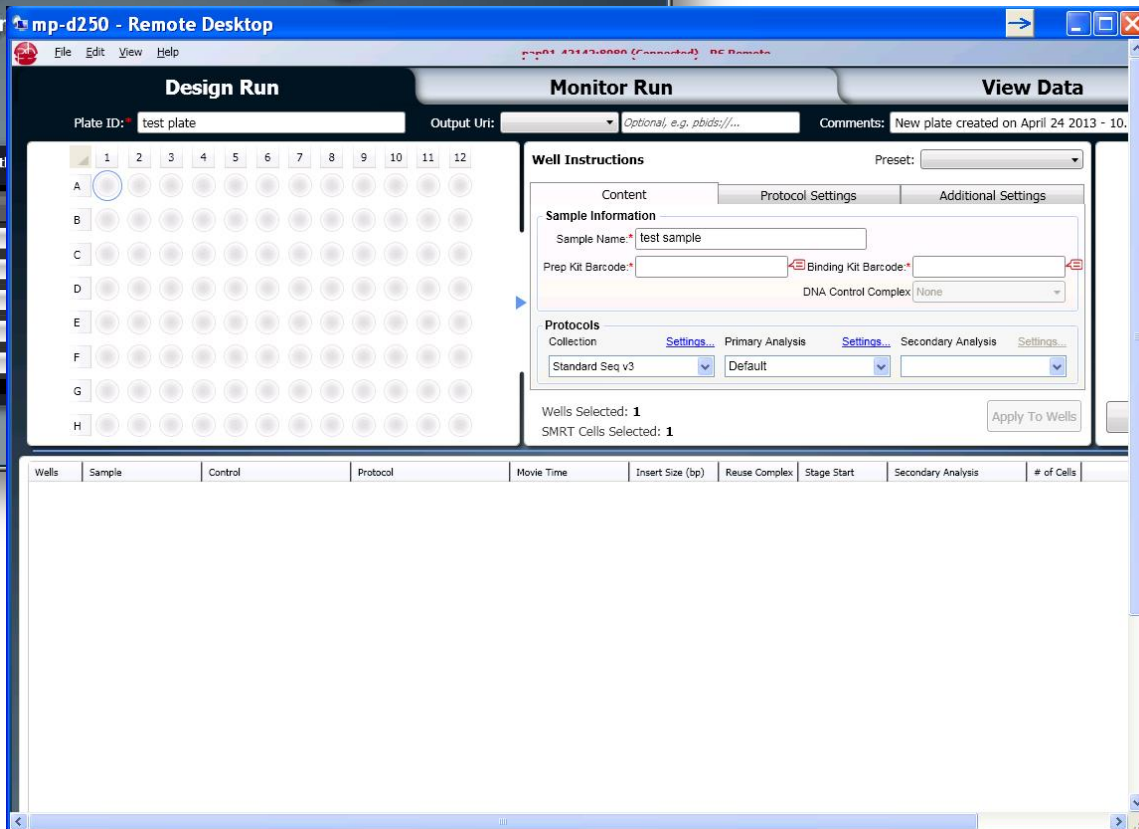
mp-d250 - Remote Desktop

File Edit View Help

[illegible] (Connected) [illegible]

Design Run

Monitor Run

View Data

Plate ID:* test plate

Output Uri:

Optional, e.g. pbids://...

Comments: New plate created on April 24 2013 - 10.

1 2 3 4 5 6 7 8 9 10 11 12

A
B
C
D
E
F
G
H

Well Instructions

Preset:

Content | Protocol Settings | Additional Settings

Sample Information

Sample Name:* test sample

Prep Kit Barcode:*

Binding Kit Barcode:*

DNA Control Complex None

Protocols

Collection Settings... Primary Analysis Settings... Secondary Analysis Settings...

Standard Seq v3

Default

Wells Selected: 1

SMRT Cells Selected: 1

Apply To Wells

| Wells | Sample | Control | Protocol | Movie Time | Insert Size (bp) | Reuse Complex | Stage Start | Secondary Analysis | # of Cells |
|---|---|---|---|---|---|---|---|---|---|